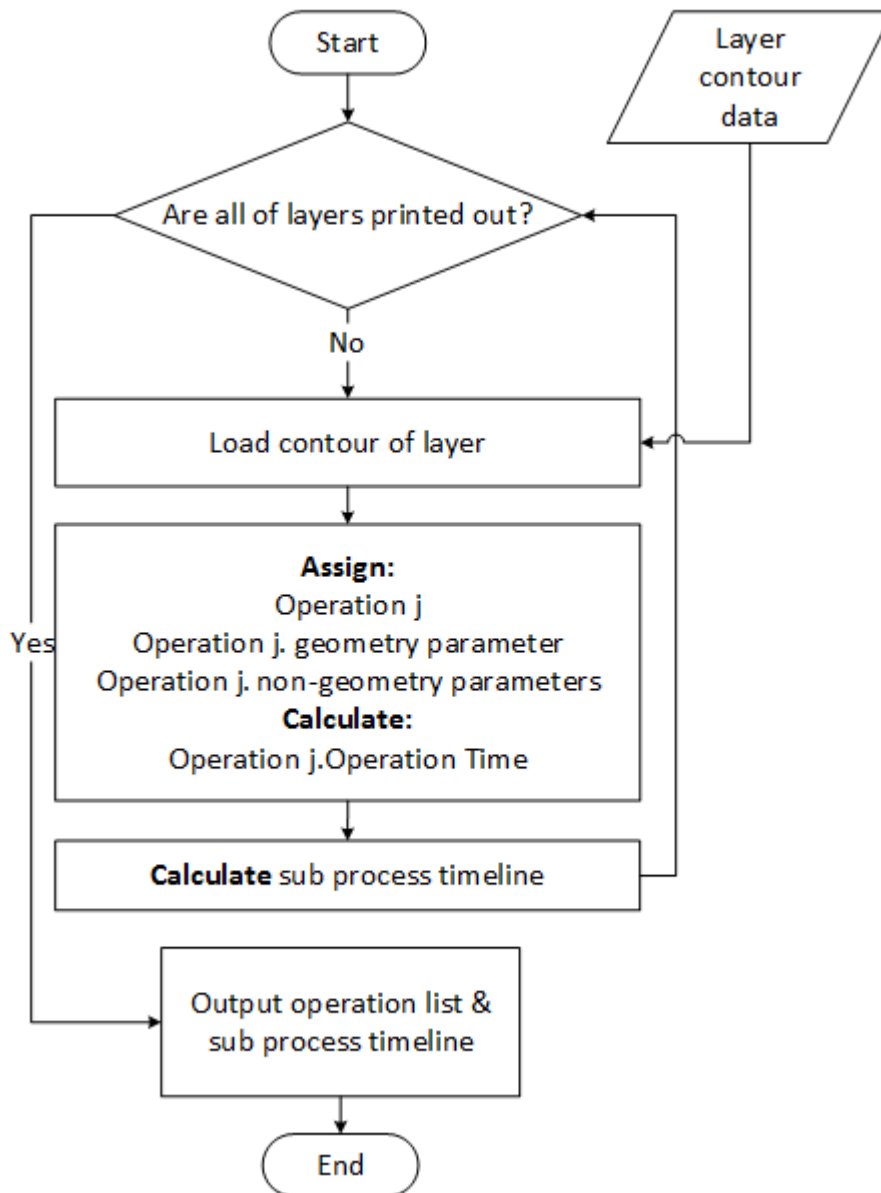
Start

Layer contour data

Are all of layers printed out?

No

Load contour of layer

**Assign:**
Operation j
Operation j. geometry parameter
Operation j. non-geometry parameters
**Calculate:**
Operation j.Operation Time

Yes

**Calculate** sub process timeline

Output operation list & sub process timeline

End